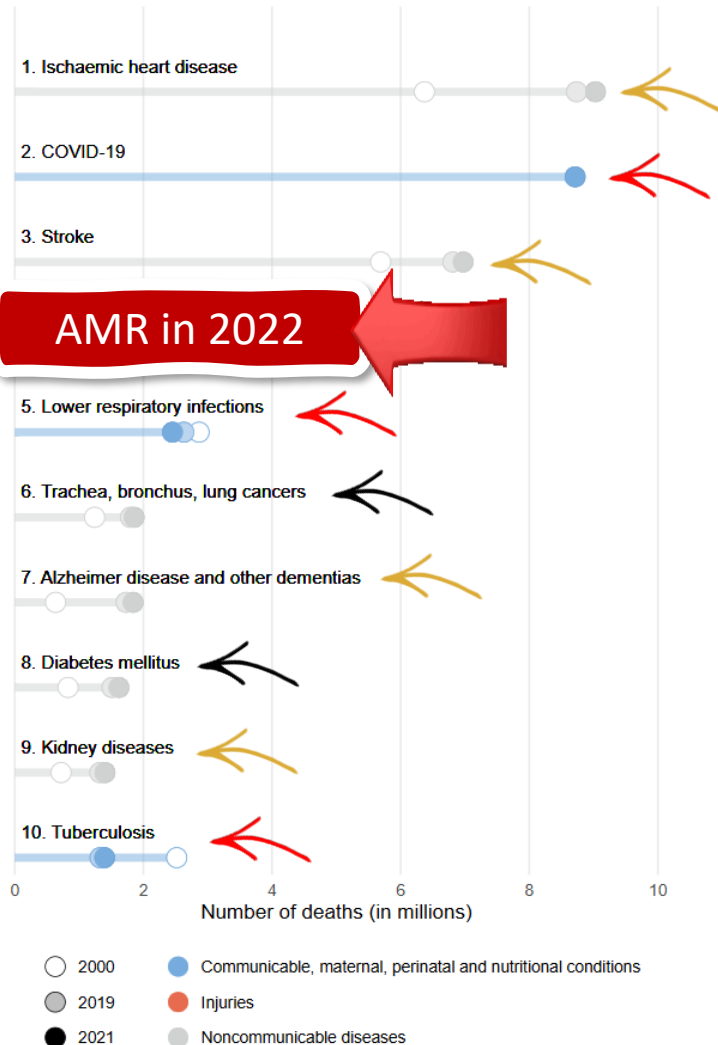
1. Ischaemic heart disease

2. COVID-19

3. Stroke

AMR in 2022

5. Lower respiratory infections

6. Trachea, bronchus, lung cancers

7. Alzheimer disease and other dementias

8. Diabetes mellitus

9. Kidney diseases

10. Tuberculosis

0 2 4 6 8 10

Number of deaths (in millions)

2000
2019
2021

Communicable, maternal, perinatal and nutritional conditions
Injuries
Noncommunicable diseases